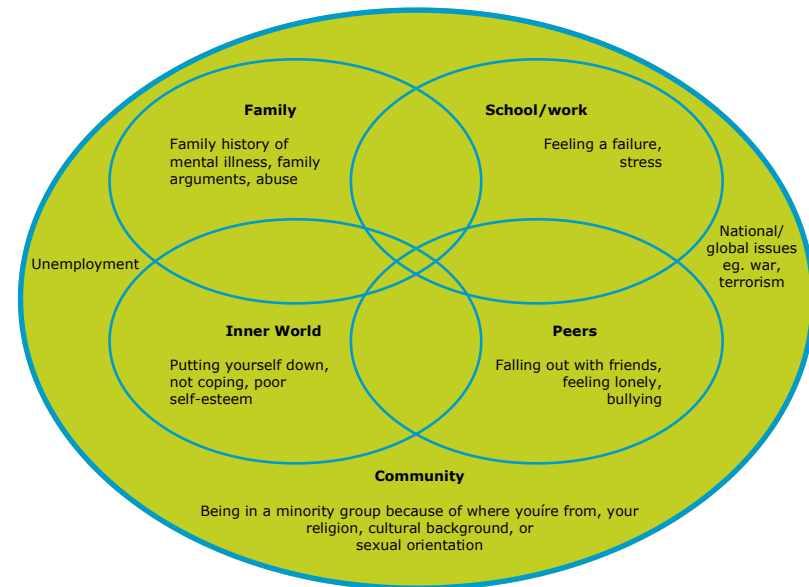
Family

Family history of mental illness, family arguments, abuse

School/work

Feeling a failure, stress

Unemployment

National/ global issues eg. war, terrorism

Inner World

Putting yourself down, not coping, poor self-esteem

Peers

Falling out with friends, feeling lonely, bullying

Community

Being in a minority group because of where youíre from, your religion, cultural background, or sexual orientation